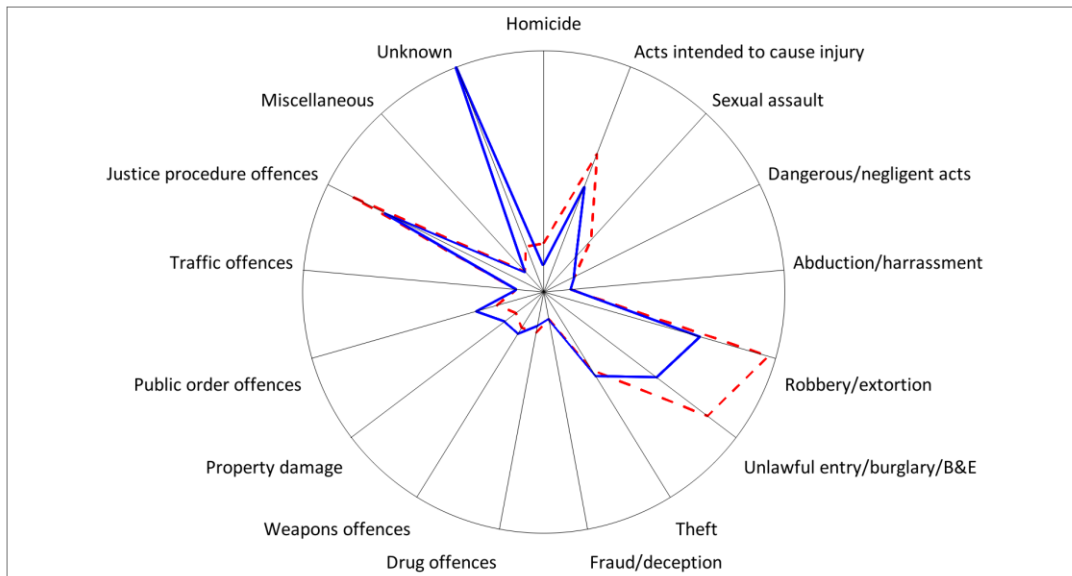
Homicide
Acts intended to cause injury
Sexual assault
Dangerous/negligent acts
Abduction/harrassment
Robbery/extortion
Unlawful entry/burglary/B&E
Theft
Fraud/deception
Drug offences
Weapons offences
Property damage
Public order offences
Traffic offences
Justice procedure offences
Miscellaneous
Unknown